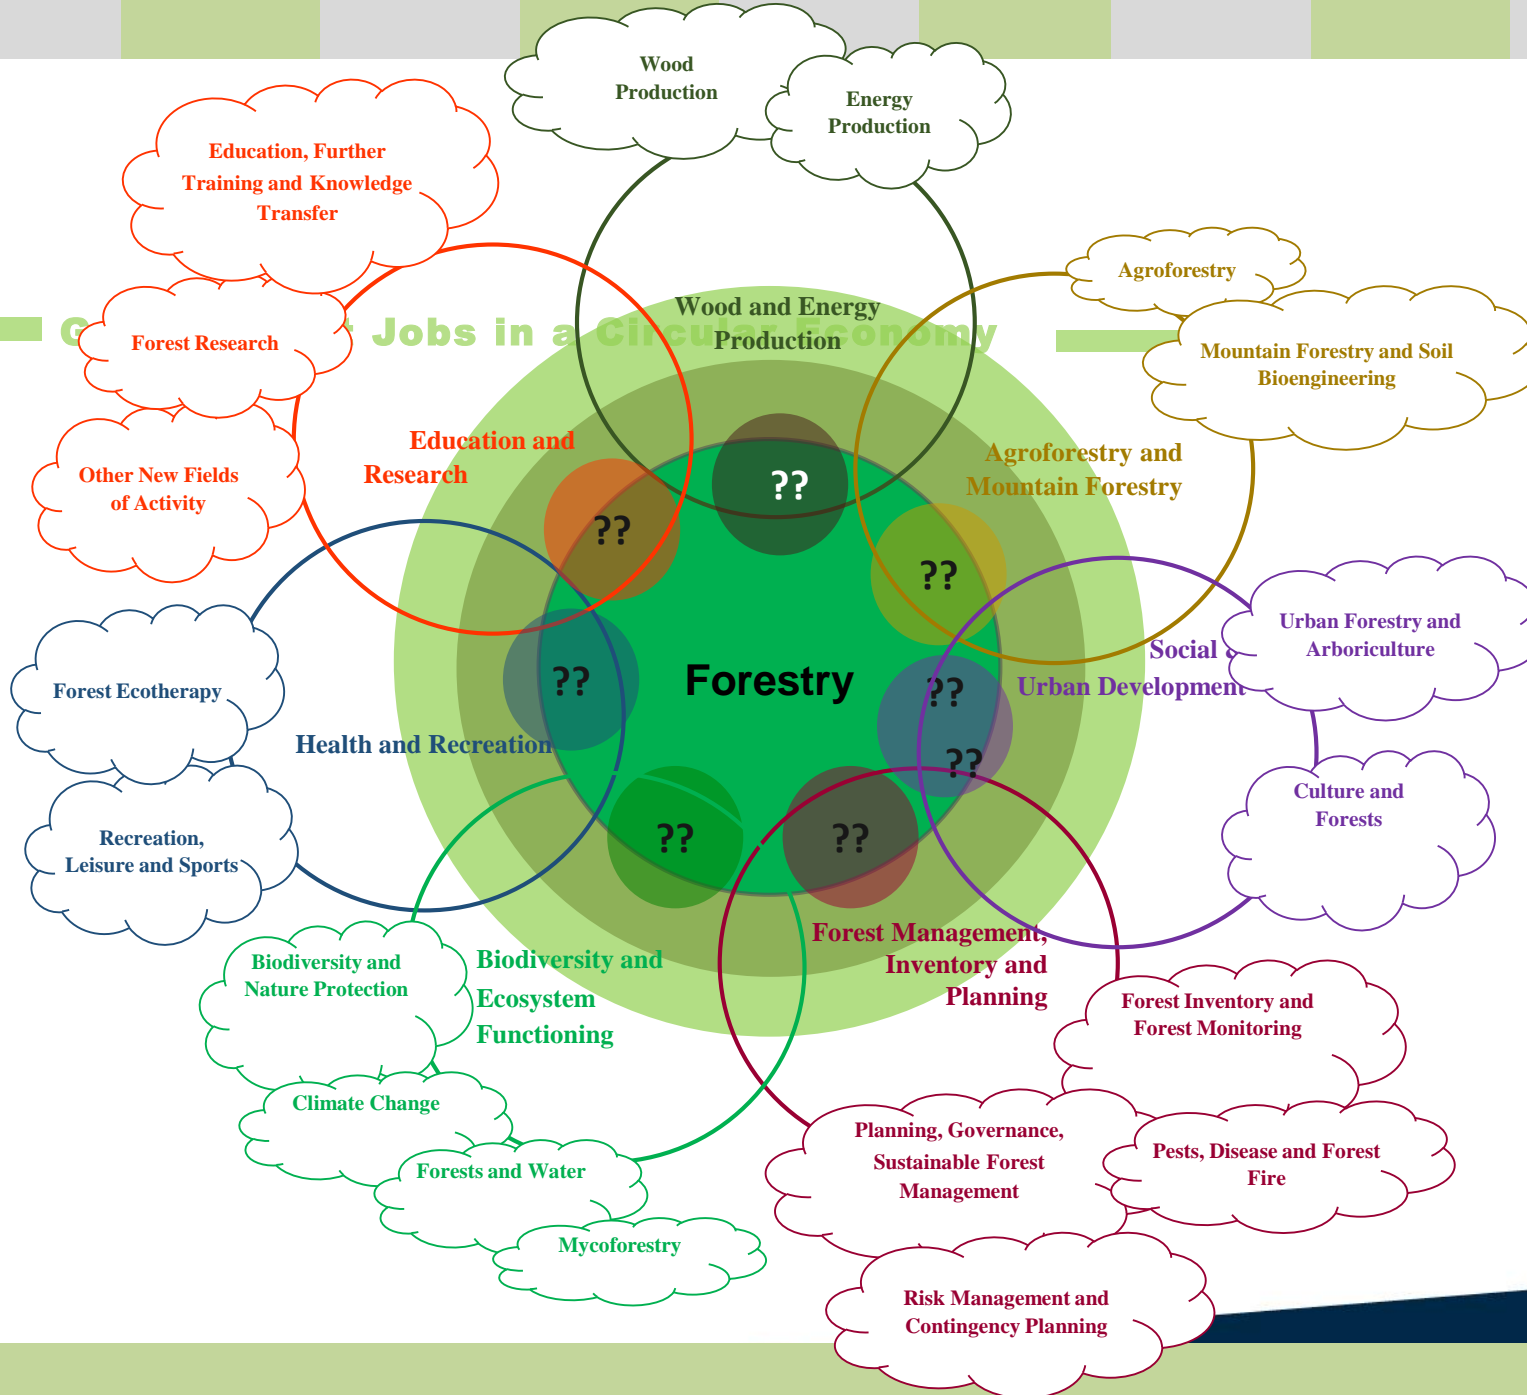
Wood Production

Energy Production

Education, Further Training and Knowledge Transfer

Agroforestry

G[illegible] Jobs in a Circular Economy

Wood and Energy Production

Mountain Forestry and Soil Bioengineering

Forest Research

Other New Fields of Activity

Education and Research

Agroforestry and Mountain Forestry

??

??

??

Urban Forestry and Arboriculture

Social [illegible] Urban Development

Forestry

Forest Ecotherapy

??

??

??

Health and Recreation

Culture and Forests

??

??

Recreation, Leisure and Sports

Forest Management, Inventory and Planning

Biodiversity and Nature Protection

Biodiversity and Ecosystem Functioning

Forest Inventory and Forest Monitoring

Climate Change

Planning, Governance, Sustainable Forest Management

Pests, Disease and Forest Fire

Forests and Water

Mycoforestry

Risk Management and Contingency Planning